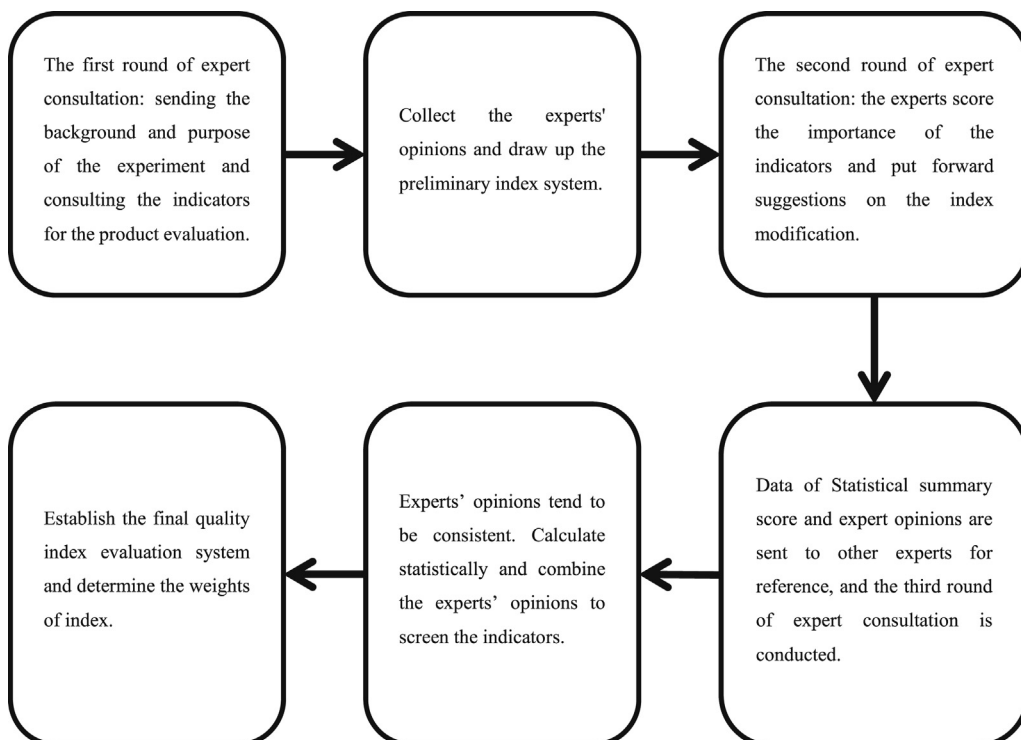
The first round of expert consultation: sending the background and purpose of the experiment and consulting the indicators for the product evaluation.

Collect the experts' opinions and draw up the preliminary index system.

The second round of expert consultation: the experts score the importance of the indicators and put forward suggestions on the index modification.

Data of Statistical summary score and expert opinions are sent to other experts for reference, and the third round of expert consultation is conducted.

Experts' opinions tend to be consistent. Calculate statistically and combine the experts' opinions to screen the indicators.

Establish the final quality index evaluation system and determine the weights of index.